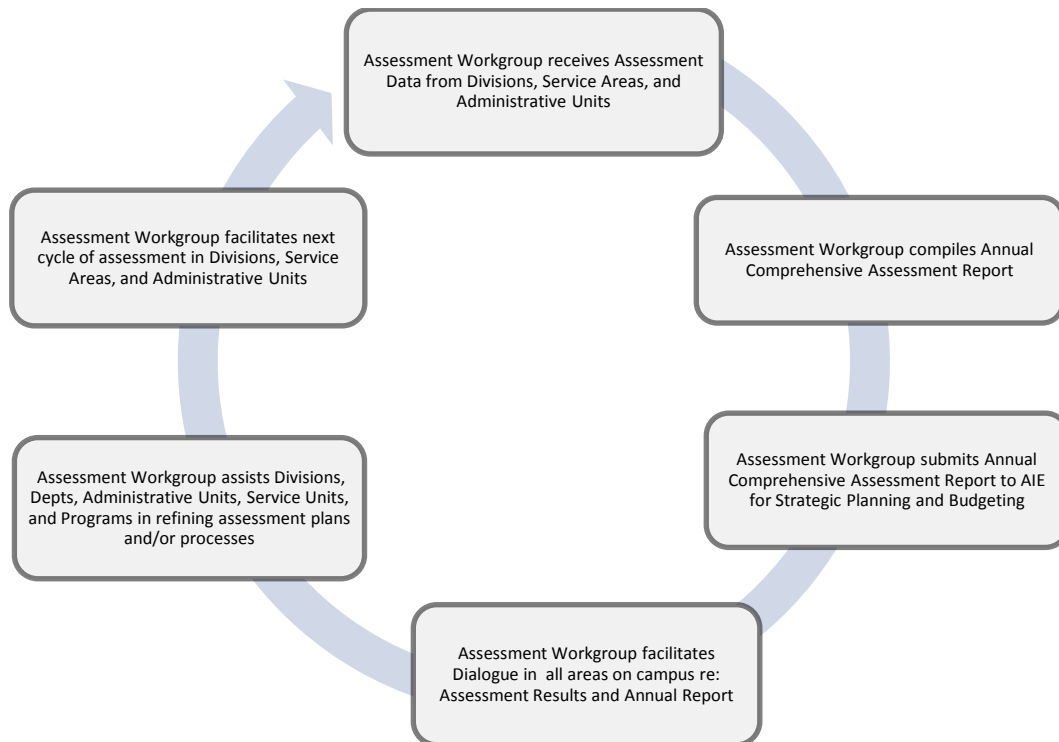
Assessment Workgroup receives Assessment Data from Divisions, Service Areas, and Administrative Units

Assessment Workgroup compiles Annual Comprehensive Assessment Report

Assessment Workgroup submits Annual Comprehensive Assessment Report to AIE for Strategic Planning and Budgeting

Assessment Workgroup facilitates Dialogue in all areas on campus re: Assessment Results and Annual Report

Assessment Workgroup assists Divisions, Depts, Administrative Units, Service Units, and Programs in refining assessment plans and/or processes

Assessment Workgroup facilitates next cycle of assessment in Divisions, Service Areas, and Administrative Units